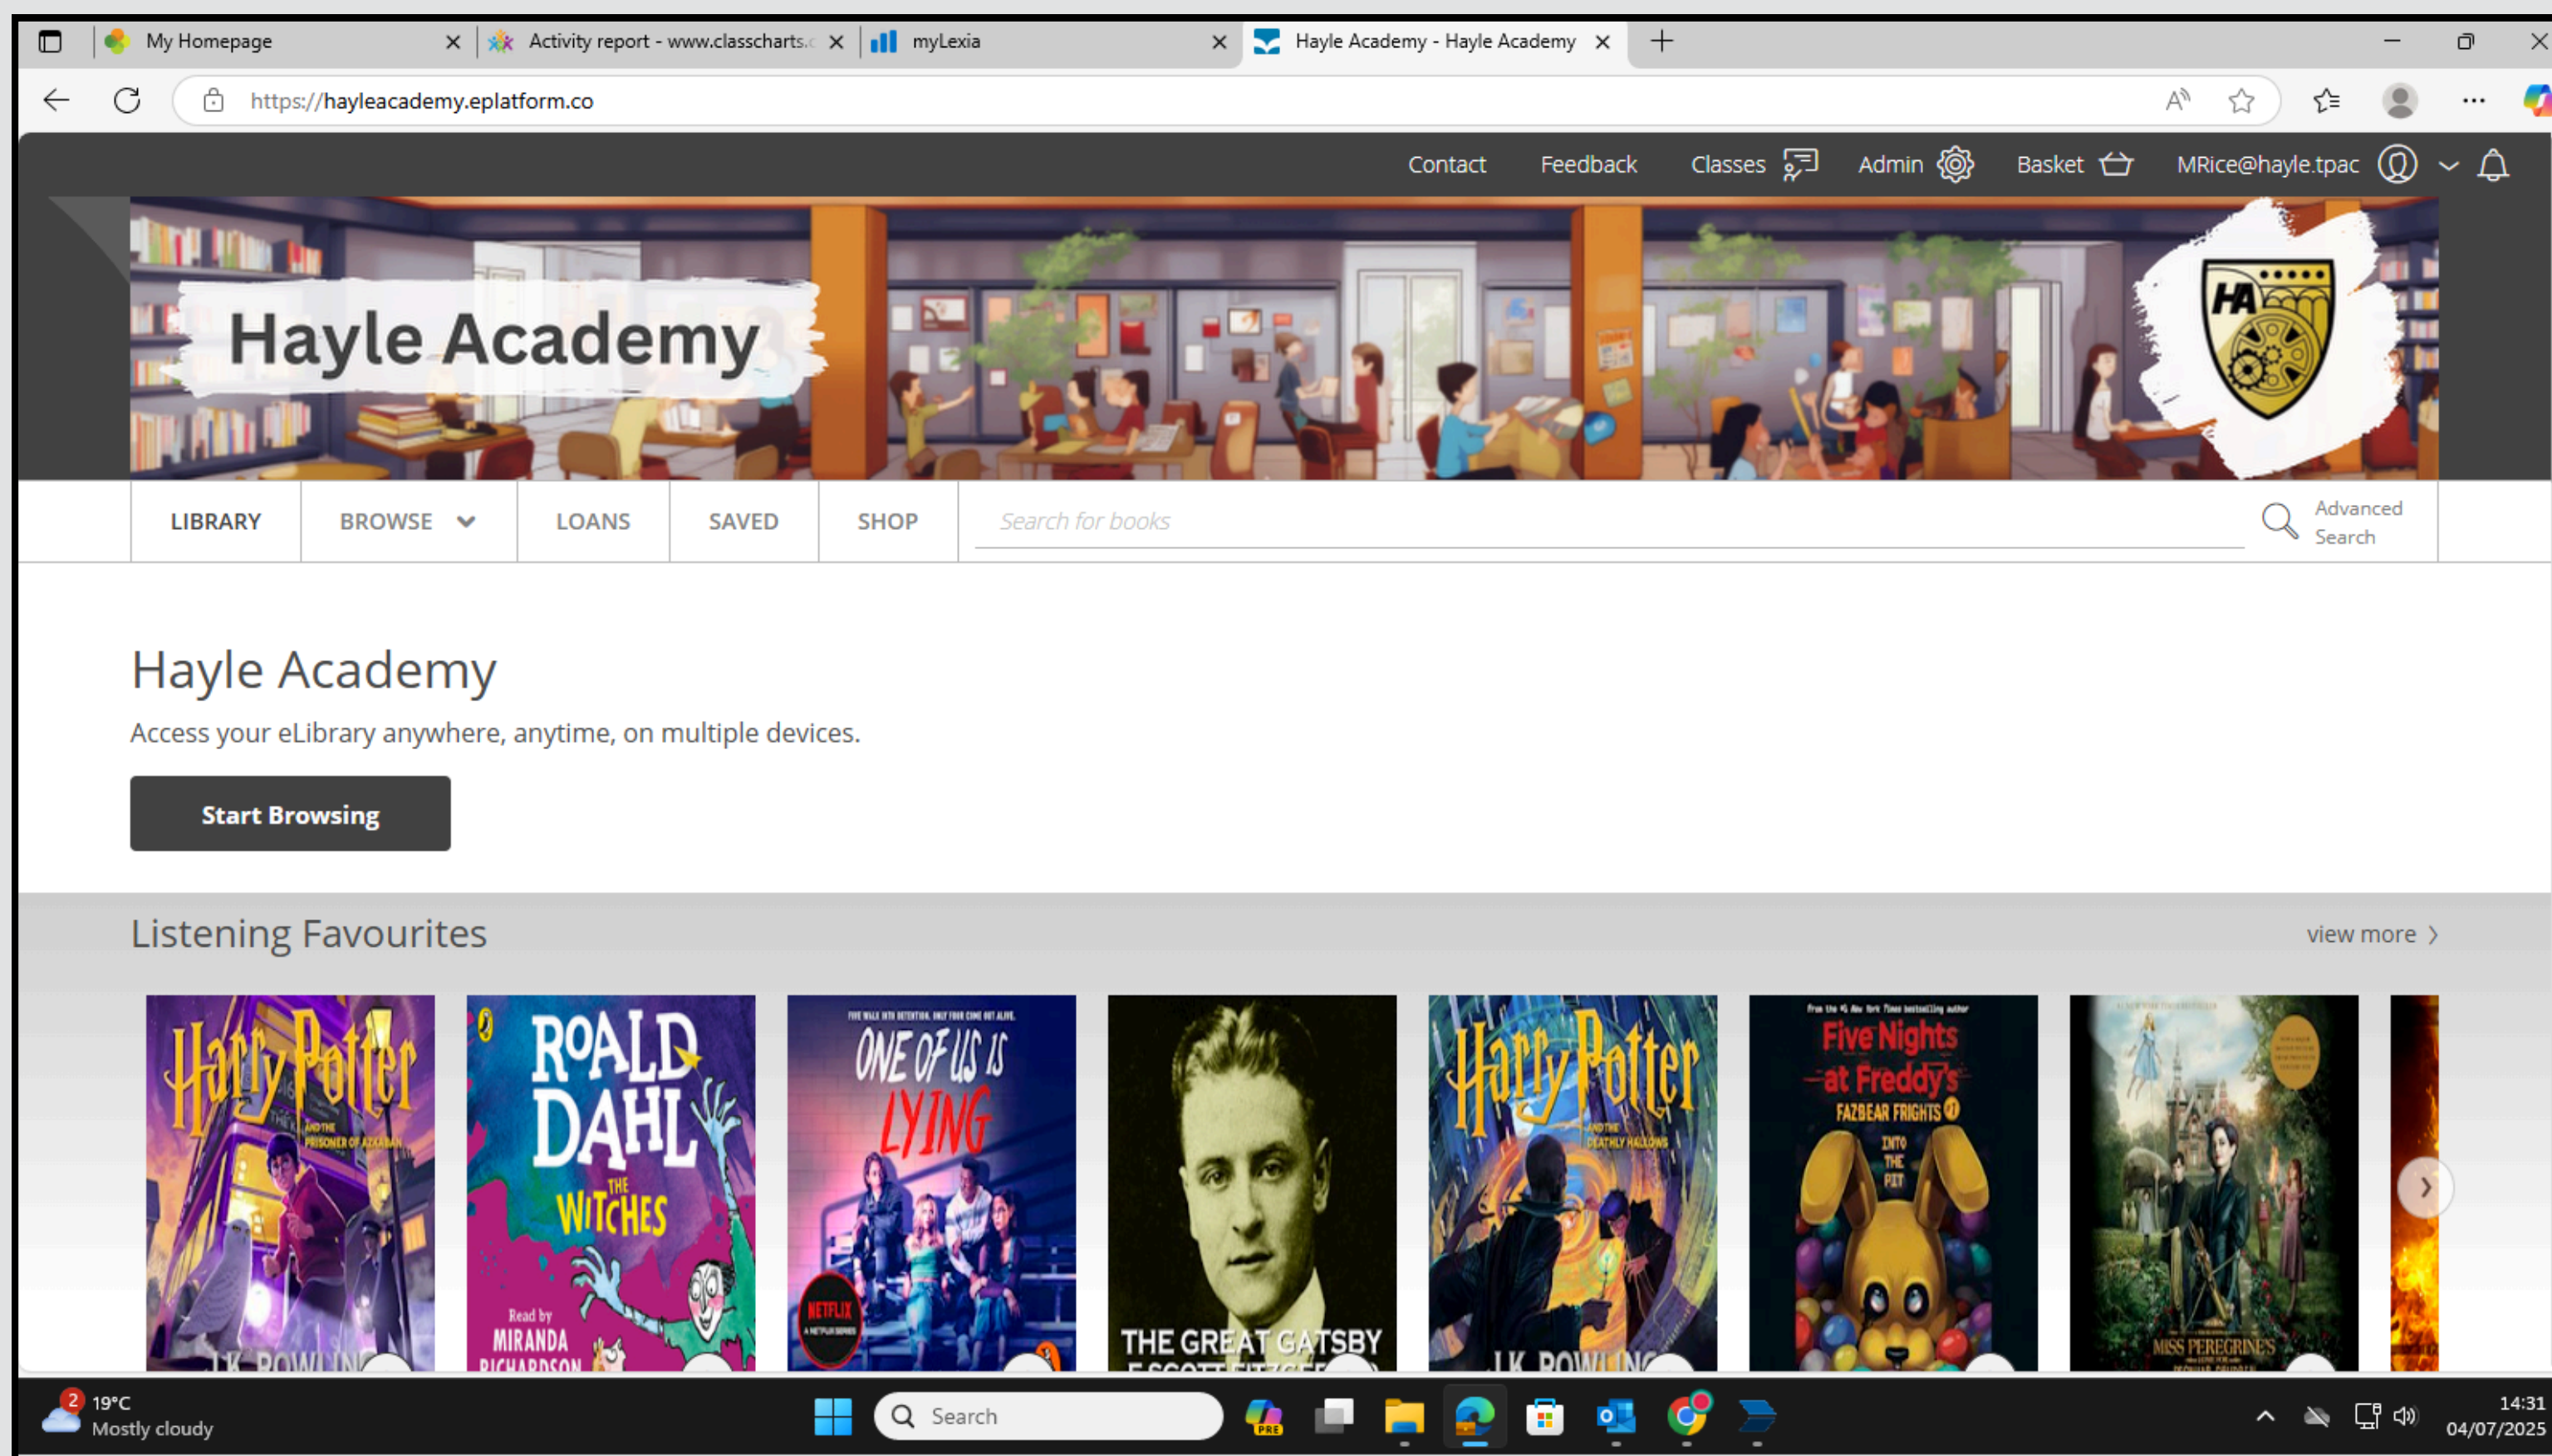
My Homepage
Activity report - www.classcharts.c
myLexia
Hayle Academy - Hayle Academy

https://hayleacademy.eplatform.co

Contact Feedback Classes Admin Basket MRice@hayle.tpac

Hayle Academy

HA

LIBRARY BROWSE LOANS SAVED SHOP Search for books Advanced Search

Hayle Academy

Access your eLibrary anywhere, anytime, on multiple devices.

Start Browsing

Listening Favourites

view more

Harry Potter and the Prisoner of Azkaban J.K. ROWLING

ROALD DAHL THE WITCHES Read by MIRANDA RICHARDSON

ONE OF US IS LYING NETFLIX

THE GREAT GATSBY F. SCOTT FITZGERALD

Harry Potter and the Deathly Hallows J.K. ROWLING

Five Nights at Freddy's FAZBEAR FRIGHTS INTO THE PIT

MISS PEREGRINE'S

19°C Mostly cloudy

Search

14:31 04/07/2025